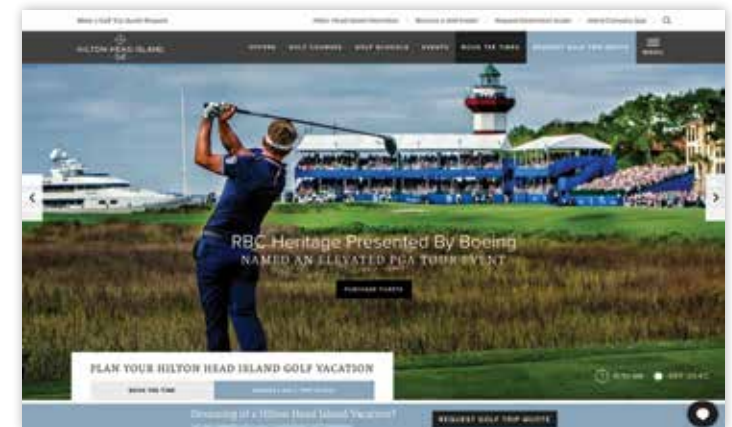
Make a Golf Trip Quote Request | Hilton Head Island Information | Become a Golf Insider | Request Destination Guide | Island Concierge Request

HILTON HEAD ISLAND GOLF

OFFERS GOLF COURSES GOLF SCHOOLS EVENTS BOOK TEE TIMES REQUEST GOLF TRIP QUOTE MENU

RBC Heritage Presented By Boeing
NAMED AN ELEVATED PGA TOUR EVENT

PURCHASE TICKETS

PLAN YOUR HILTON HEAD ISLAND GOLF VACATION

BOOK TEE TIME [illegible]

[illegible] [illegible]

Dreaming of a Hilton Head Island Vacation?

REQUEST GOLF TRIP QUOTE